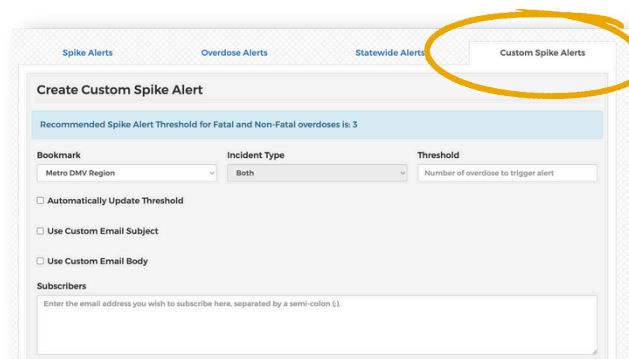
Spike Alerts
Overdose Alerts
Statewide Alerts
Custom Spike Alerts

Create Custom Spike Alert

Recommended Spike Alert Threshold for Fatal and Non-Fatal overdoses is: 3

Bookmark
Metro DMV Region

Incident Type
Both

Threshold
Number of overdose to trigger alert

Automatically Update Threshold

Use Custom Email Subject

Use Custom Email Body

Subscribers
Enter the email address you wish to subscribe here, separated by a semi-colon (;).